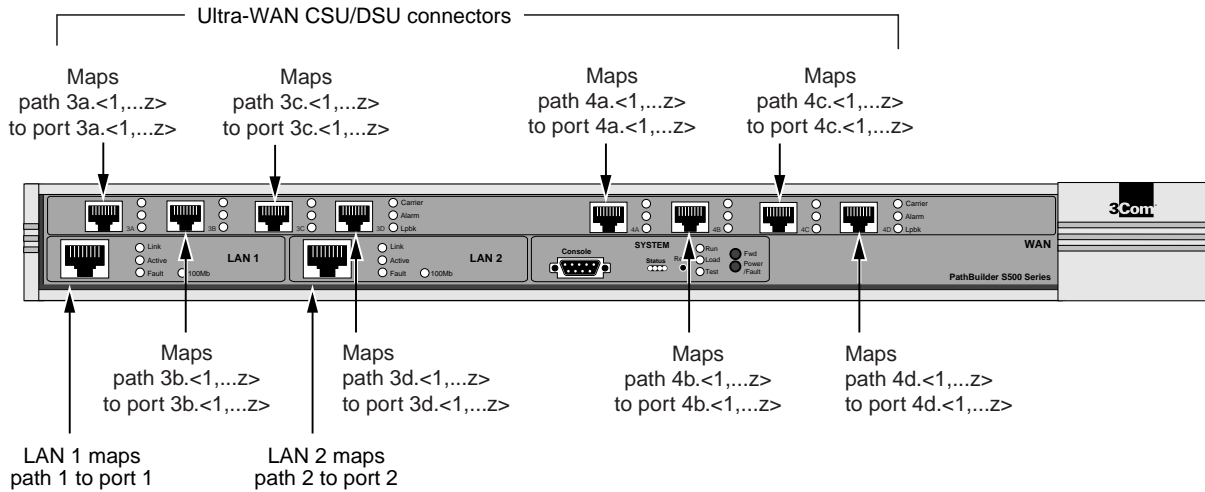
Ultra-WAN CSU/DSU connectors

Maps path 3a.<1,...z> to port 3a.<1,...z>

Maps path 3c.<1,...z> to port 3c.<1,...z>

Maps path 4a.<1,...z> to port 4a.<1,...z>

Maps path 4c.<1,...z> to port 4c.<1,...z>

3A 3B 3C 3D Carrier Alarm Lpbk 4A 4B 4C 4D Carrier Alarm Lpbk

3Com

Link Active Fault 100Mb LAN 1

Link Active Fault 100Mb LAN 2

Console SYSTEM Status Re Run Load Test Fwd Power /Fault

WAN

PathBuilder S500 Series

Maps path 3b.<1,...z> to port 3b.<1,...z>

Maps path 3d.<1,...z> to port 3d.<1,...z>

Maps path 4b.<1,...z> to port 4b.<1,...z>

Maps path 4d.<1,...z> to port 4d.<1,...z>

LAN 1 maps path 1 to port 1

LAN 2 maps path 2 to port 2